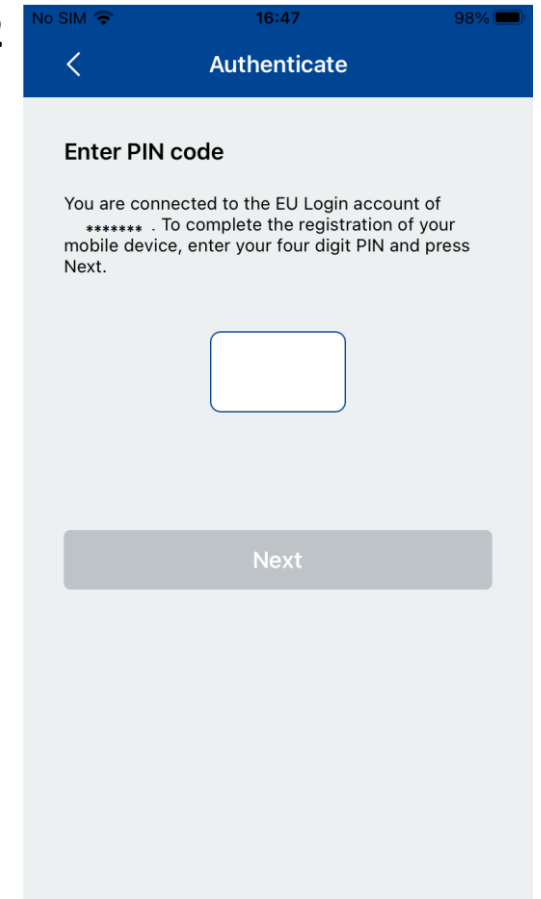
No SIM 16:47 98%

Authenticate

Enter PIN code

You are connected to the EU Login account of ******* . To complete the registration of your mobile device, enter your four digit PIN and press Next.

Next